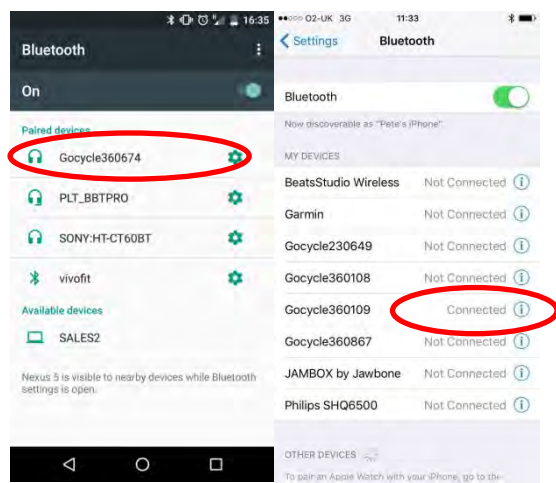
16:35

Bluetooth

On

Paired devices

Gocycle360674

PLT_BBTPRO

SONY:HT-CT60BT

vivofit

Available devices

SALES2

Nexus 5 is visible to nearby devices while Bluetooth settings is open.

●●○○○ O2-UK 3G 11:33

< Settings Bluetooth

Bluetooth

Now discoverable as "Pete's iPhone".

MY DEVICES

BeatsStudio Wireless Not Connected

Garmin Not Connected

Gocycle230649 Not Connected

Gocycle360108 Not Connected

Gocycle360109 Connected

Gocycle360867 Not Connected

JAMBOX by Jawbone Not Connected

Philips SHQ6500 Not Connected

OTHER DEVICES

To pair an Apple Watch with your iPhone, go to the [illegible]